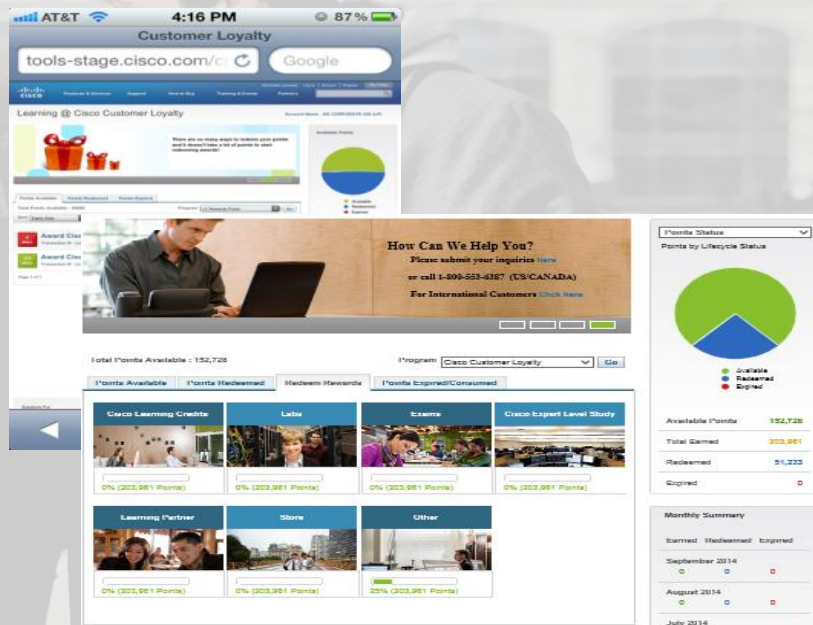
AT&T 4:16 PM 87%
Customer Loyalty
tools-stage.cisco.com/c
Google

Learning @ Cisco Customer Loyalty

There are so many ways to redeem your points and it doesn't take a lot of points to start redeeming awards!

Available Points

Award Cisc
Award Cisc

How Can We Help You?
Please submit your inquiries here
or call 1-800-553-6387 (US/CANADA)
For International Customers Click here

Total Points Available : 152,728
Program Cisco Customer Loyalty Go

Points Available | Points Redeemed | Redeem Rewards | Points Expired/Consumed

Cisco Learning Credits
0% (203,961 Points)

Labs
0% (203,961 Points)

Exams
0% (203,961 Points)

Cisco Expert Level Study
0% (203,961 Points)

Learning Partner
0% (203,961 Points)

Store
0% (203,961 Points)

Other
25% (203,961 Points)

Points Status
Points by Lifecycle Status
Available
Redeemed
Expired

| Available Points | 152,728 |
|---|---|
| Total Earned | 203,961 |
| Redeemed | 51,233 |
| Expired | 0 |

Monthly Summary
Earned Redeemed Expired
September 2014
0 0 0
August 2014
0 0 0
July 2014